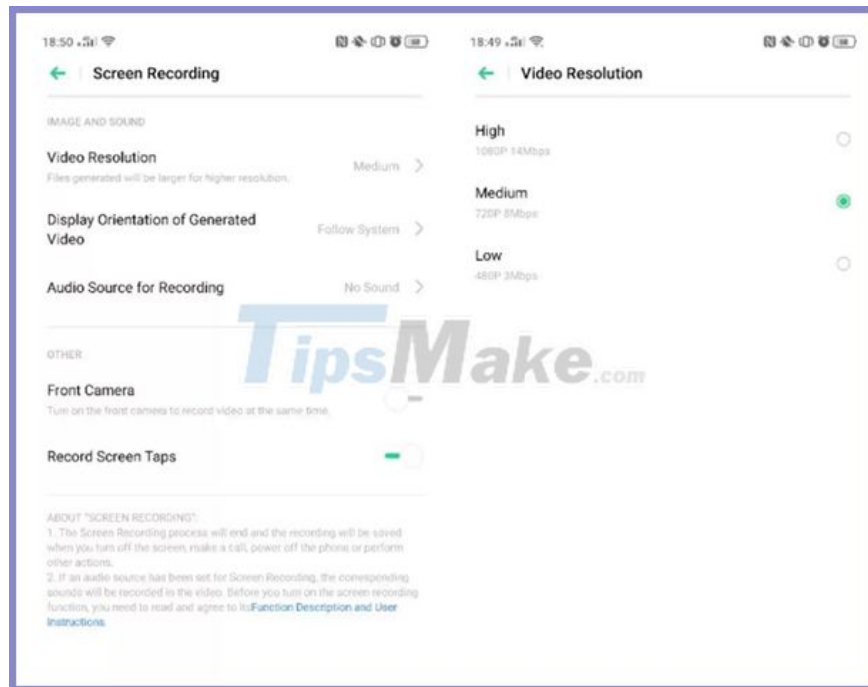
18:50

Screen Recording

IMAGE AND SOUND

Video Resolution
Files generated will be larger for higher resolution.
Medium

Display Orientation of Generated Video
Follow System

Audio Source for Recording
No Sound

OTHER

Front Camera
Turn on the front camera to record video at the same time.

Record Screen Taps

ABOUT "SCREEN RECORDING":
1. The Screen Recording process will end and the recording will be saved when you turn off the screen, make a call, power off the phone or perform other actions.
2. If an audio source has been set for Screen Recording, the corresponding sounds will be recorded in the video. Before you turn on the screen recording function, you need to read and agree to its Function Description and User Instructions.

18:49

Video Resolution

High
1080P 14Mbps

Medium
720P 8Mbps

Low
480P 3Mbps

TipsMake.com